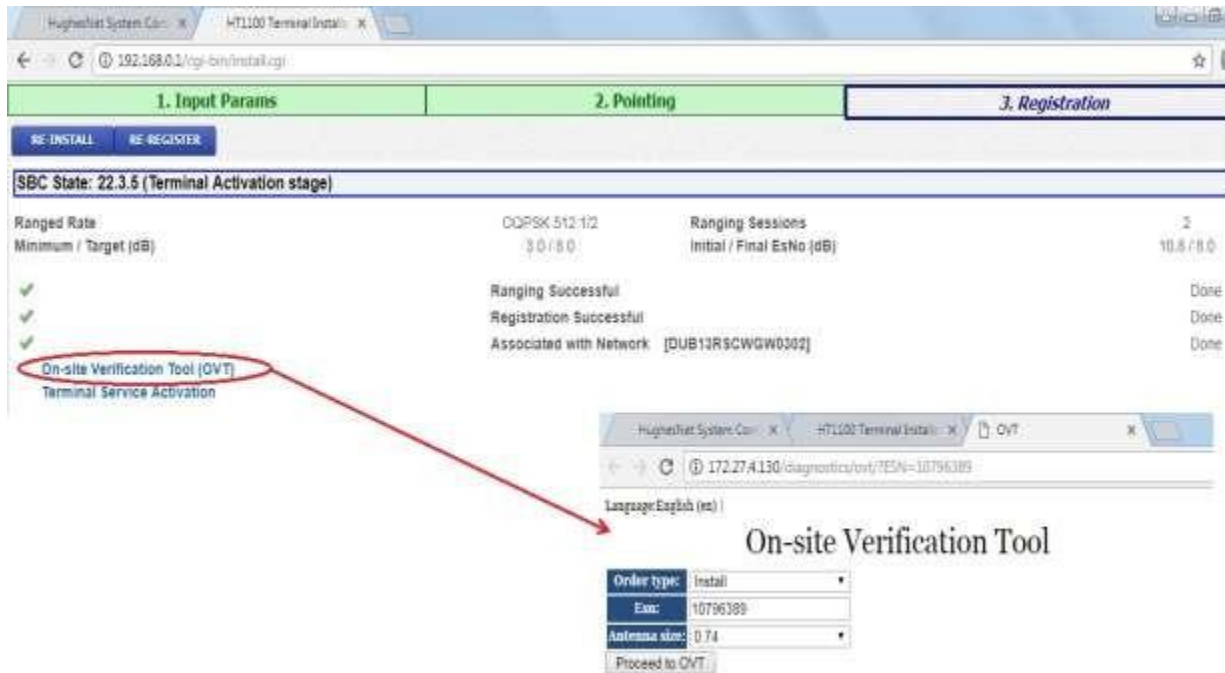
HughesNet System Con ×
HT1100 Terminal Install ×

192.168.0.1/cgi-bin/install.cgi

1. Input Params
2. Pointing
3. Registration

RE-INSTALL
RE-REGISTER

SBC State: 22.3.5 (Terminal Activation stage)

Ranged Rate
Minimum / Target (dB)
OQPSK 512 1/2
3.0 / 8.0
Ranging Sessions
Initial / Final EsNo (dB)
2
10.8 / 8.0

Ranging Successful
Done
Registration Successful
Done
Associated with Network [DUB13RSCWGW0302]
Done

On-site Verification Tool (OVT)
Terminal Service Activation

HughesNet System Con ×
HT1100 Terminal Install ×
OVT ×

172.27.4.130/diagnostics/ovt/?ESN=10796389

Language:English (en) |

On-site Verification Tool

| Order type: | Install |
|---|---|
| Esn: | 10796389 |
| Antenna size: | 0.74 |

Proceed to OVT